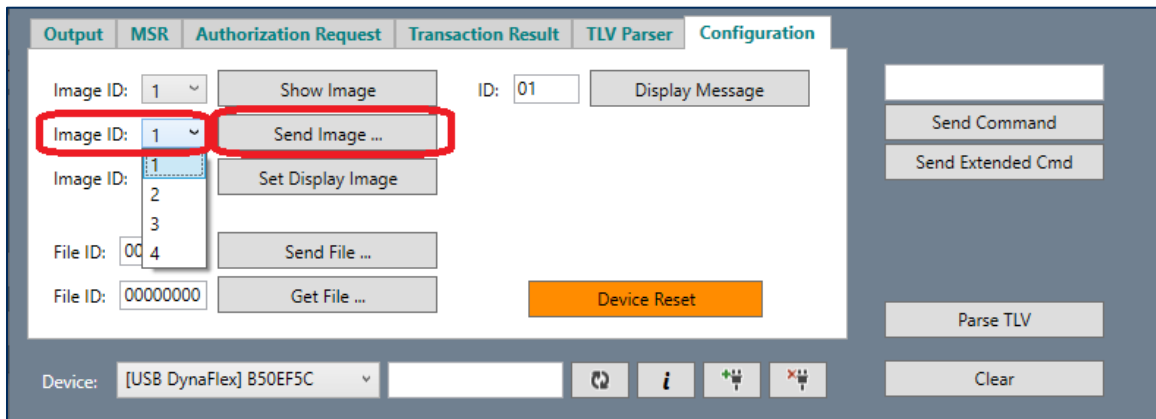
Output | MSR | Authorization Request | Transaction Result | TLV Parser | Configuration

Image ID: 1
Show Image
ID: 01
Display Message

Image ID: 1
Send Image ...
1
2
3
4

Image ID:
Set Display Image

File ID: 00
Send File ...

File ID: 00000000
Get File ...

Device Reset

Send Command
Send Extended Cmd

Parse TLV

Clear

Device: [USB DynaFlex] B50EF5C

i